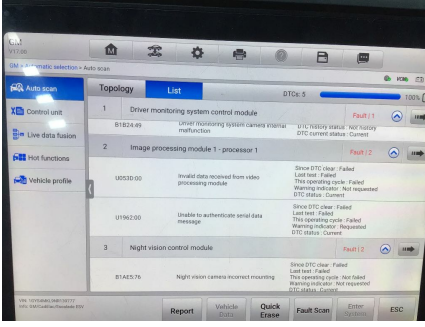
V17.00

GM > Automatic selection > Auto scan

FCAN

Auto scan

Control unit

Live data fusion

Hot functions

Vehicle profile

Topology

List

DTCs: 5

100%

1 Driver monitoring system control module

Fault | 1

B1B24:49

Driver monitoring system camera internal malfunction

DTC history status : Not history
DTC current status : Current

2 Image processing module 1 - processor 1

Fault | 2

U053D:00

Invalid data received from video processing module

Since DTC clear : Failed
Last test : Failed
This operating cycle : Failed
Warning indicator : Not requested
DTC status : Current

U1962:00

Unable to authenticate serial data message

Since DTC clear : Failed
Last test : Failed
This operating cycle : Failed
Warning indicator : Requested
DTC status : Current

3 Night vision control module

Fault | 2

B1AE5:76

Night vision camera incorrect mounting

Since DTC clear : Failed
Last test : Failed
This operating cycle : Not failed
Warning indicator : Not requested
DTC status : Current

VIN: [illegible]
Info: GM/Cadillac/Escalade ESV

Report

Vehicle Data

Quick Erase

Fault Scan

Enter System

ESC